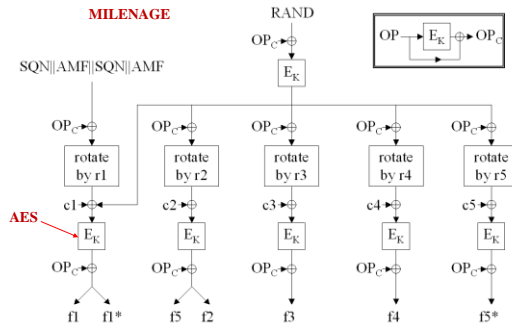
MILENAGE

RAND

$OP \rightarrow E_K \rightarrow \oplus \rightarrow OP_C$

$OP_C$

$E_K$

SQN||AMF||SQN||AMF

$OP_C$ $OP_C$ $OP_C$ $OP_C$ $OP_C$

rotate by r1

rotate by r2

rotate by r3

rotate by r4

rotate by r5

c1 c2 c3 c4 c5

AES

$E_K$ $E_K$ $E_K$ $E_K$ $E_K$

$OP_C$ $OP_C$ $OP_C$ $OP_C$ $OP_C$

f1 f1* f5 f2 f3 f4 f5*